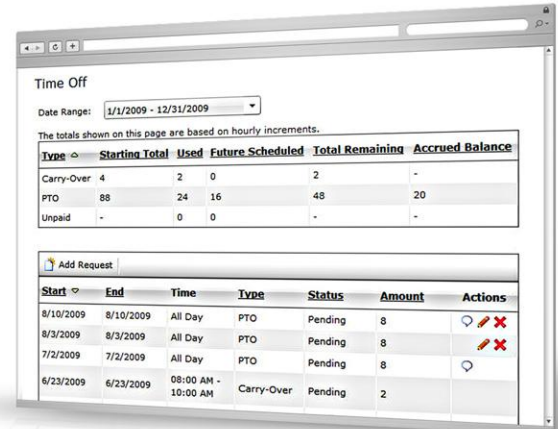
Time Off

Date Range: 1/1/2009 - 12/31/2009

The totals shown on this page are based on hourly increments.

| Type | Starting Total | Used | Future Scheduled | Total Remaining | Accrued Balance |
|---|---|---|---|---|---|
| Carry-Over | 4 | 2 | 0 | 2 | - |
| PTO | 88 | 24 | 16 | 48 | 20 |
| Unpaid | - | 0 | 0 | - | - |

Add Request

| Start | End | Time | Type | Status | Amount | Actions |
|---|---|---|---|---|---|---|
| 8/10/2009 | 8/10/2009 | All Day | PTO | Pending | 8 | |
| 8/3/2009 | 8/3/2009 | All Day | PTO | Pending | 8 | |
| 7/2/2009 | 7/2/2009 | All Day | PTO | Pending | 8 | |
| 6/23/2009 | 6/23/2009 | 08:00 AM - 10:00 AM | Carry-Over | Pending | 2 | |